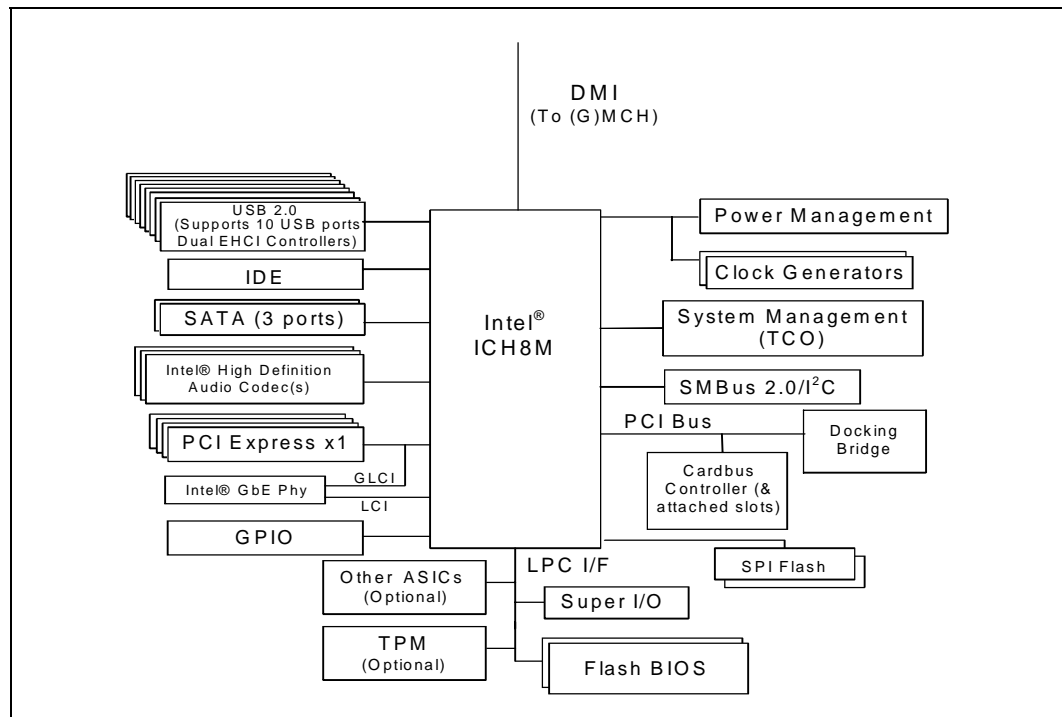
DMI
(To (G)MCH)

USB 2.0
(Supports 10 USB ports
Dual EHCI Controllers)

IDE

SATA (3 ports)

Intel® High Definition
Audio Codec(s)

PCI Express x1

GLCI

Intel® GbE Phy

LCI

GPIO

Intel®
ICH8M

Power Management

Clock Generators

System Management
(TCO)

SMBus 2.0/I$^2$C

PCI Bus

Docking
Bridge

Cardbus
Controller (&
attached slots)

SPI Flash

LPC I/F

Other ASICs
(Optional)

Super I/O

TPM
(Optional)

Flash BIOS